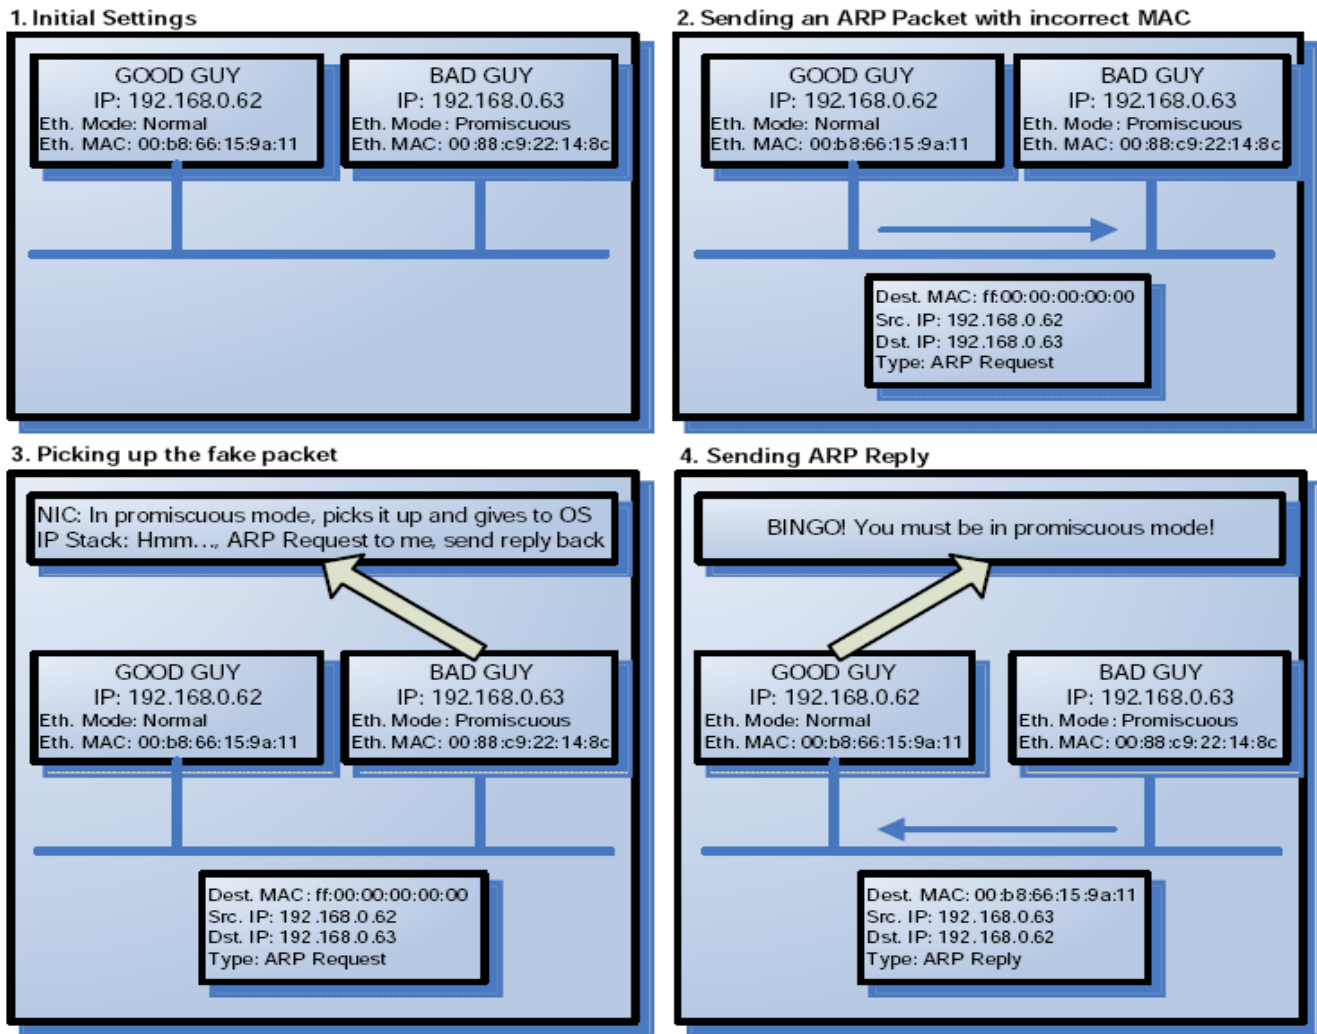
1. Initial Settings

GOOD GUY
IP: 192.168.0.62
Eth. Mode: Normal
Eth. MAC: 00:b8:66:15:9a:11

BAD GUY
IP: 192.168.0.63
Eth. Mode: Promiscuous
Eth. MAC: 00:88:c9:22:14:8c

2. Sending an ARP Packet with incorrect MAC

GOOD GUY
IP: 192.168.0.62
Eth. Mode: Normal
Eth. MAC: 00:b8:66:15:9a:11

BAD GUY
IP: 192.168.0.63
Eth. Mode: Promiscuous
Eth. MAC: 00:88:c9:22:14:8c

Dest. MAC: ff:00:00:00:00:00
Src. IP: 192.168.0.62
Dst. IP: 192.168.0.63
Type: ARP Request

3. Picking up the fake packet

NIC: In promiscuous mode, picks it up and gives to OS
IP Stack: Hmm..., ARP Request to me, send reply back

GOOD GUY
IP: 192.168.0.62
Eth. Mode: Normal
Eth. MAC: 00:b8:66:15:9a:11

BAD GUY
IP: 192.168.0.63
Eth. Mode: Promiscuous
Eth. MAC: 00:88:c9:22:14:8c

Dest. MAC: ff:00:00:00:00:00
Src. IP: 192.168.0.62
Dst. IP: 192.168.0.63
Type: ARP Request

4. Sending ARP Reply

BINGO! You must be in promiscuous mode!

GOOD GUY
IP: 192.168.0.62
Eth. Mode: Normal
Eth. MAC: 00:b8:66:15:9a:11

BAD GUY
IP: 192.168.0.63
Eth. Mode: Promiscuous
Eth. MAC: 00:88:c9:22:14:8c

Dest. MAC: 00:b8:66:15:9a:11
Src. IP: 192.168.0.63
Dst. IP: 192.168.0.62
Type: ARP Reply